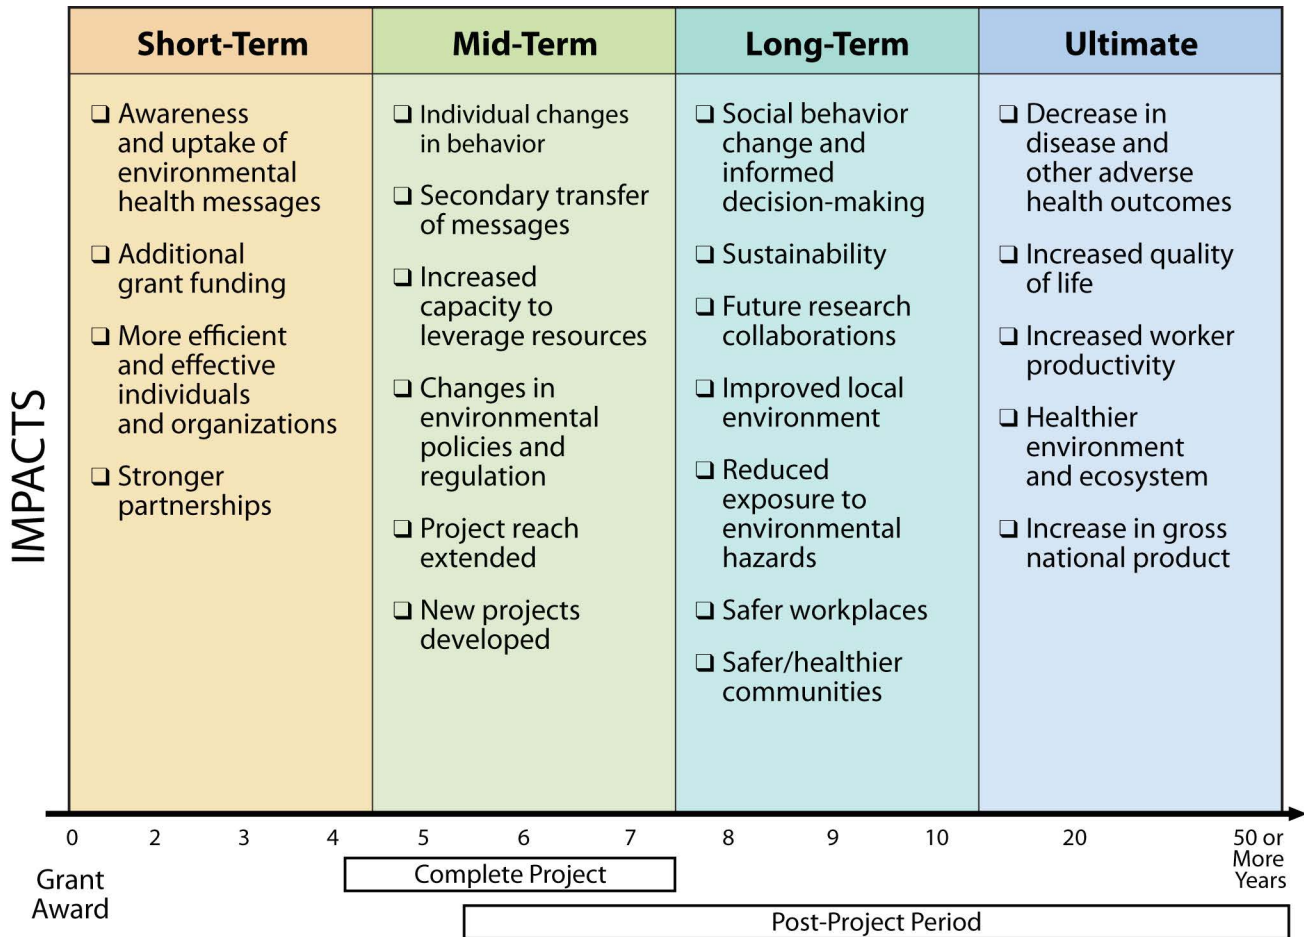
IMPACTS

| Short-Term | Mid-Term | Long-Term | Ultimate |
|---|---|---|---|
| ❑ Awareness and uptake of environmental health messages<br>❑ Additional grant funding<br>❑ More efficient and effective individuals and organizations<br>❑ Stronger partnerships | ❑ Individual changes in behavior<br>❑ Secondary transfer of messages<br>❑ Increased capacity to leverage resources<br>❑ Changes in environmental policies and regulation<br>❑ Project reach extended<br>❑ New projects developed | ❑ Social behavior change and informed decision-making<br>❑ Sustainability<br>❑ Future research collaborations<br>❑ Improved local environment<br>❑ Reduced exposure to environmental hazards<br>❑ Safer workplaces<br>❑ Safer/healthier communities | ❑ Decrease in disease and other adverse health outcomes<br>❑ Increased quality of life<br>❑ Increased worker productivity<br>❑ Healthier environment and ecosystem<br>❑ Increase in gross national product |

0 2 3 4 5 6 7 8 9 10 20 50 or More Years

Grant Award

Complete Project

Post-Project Period